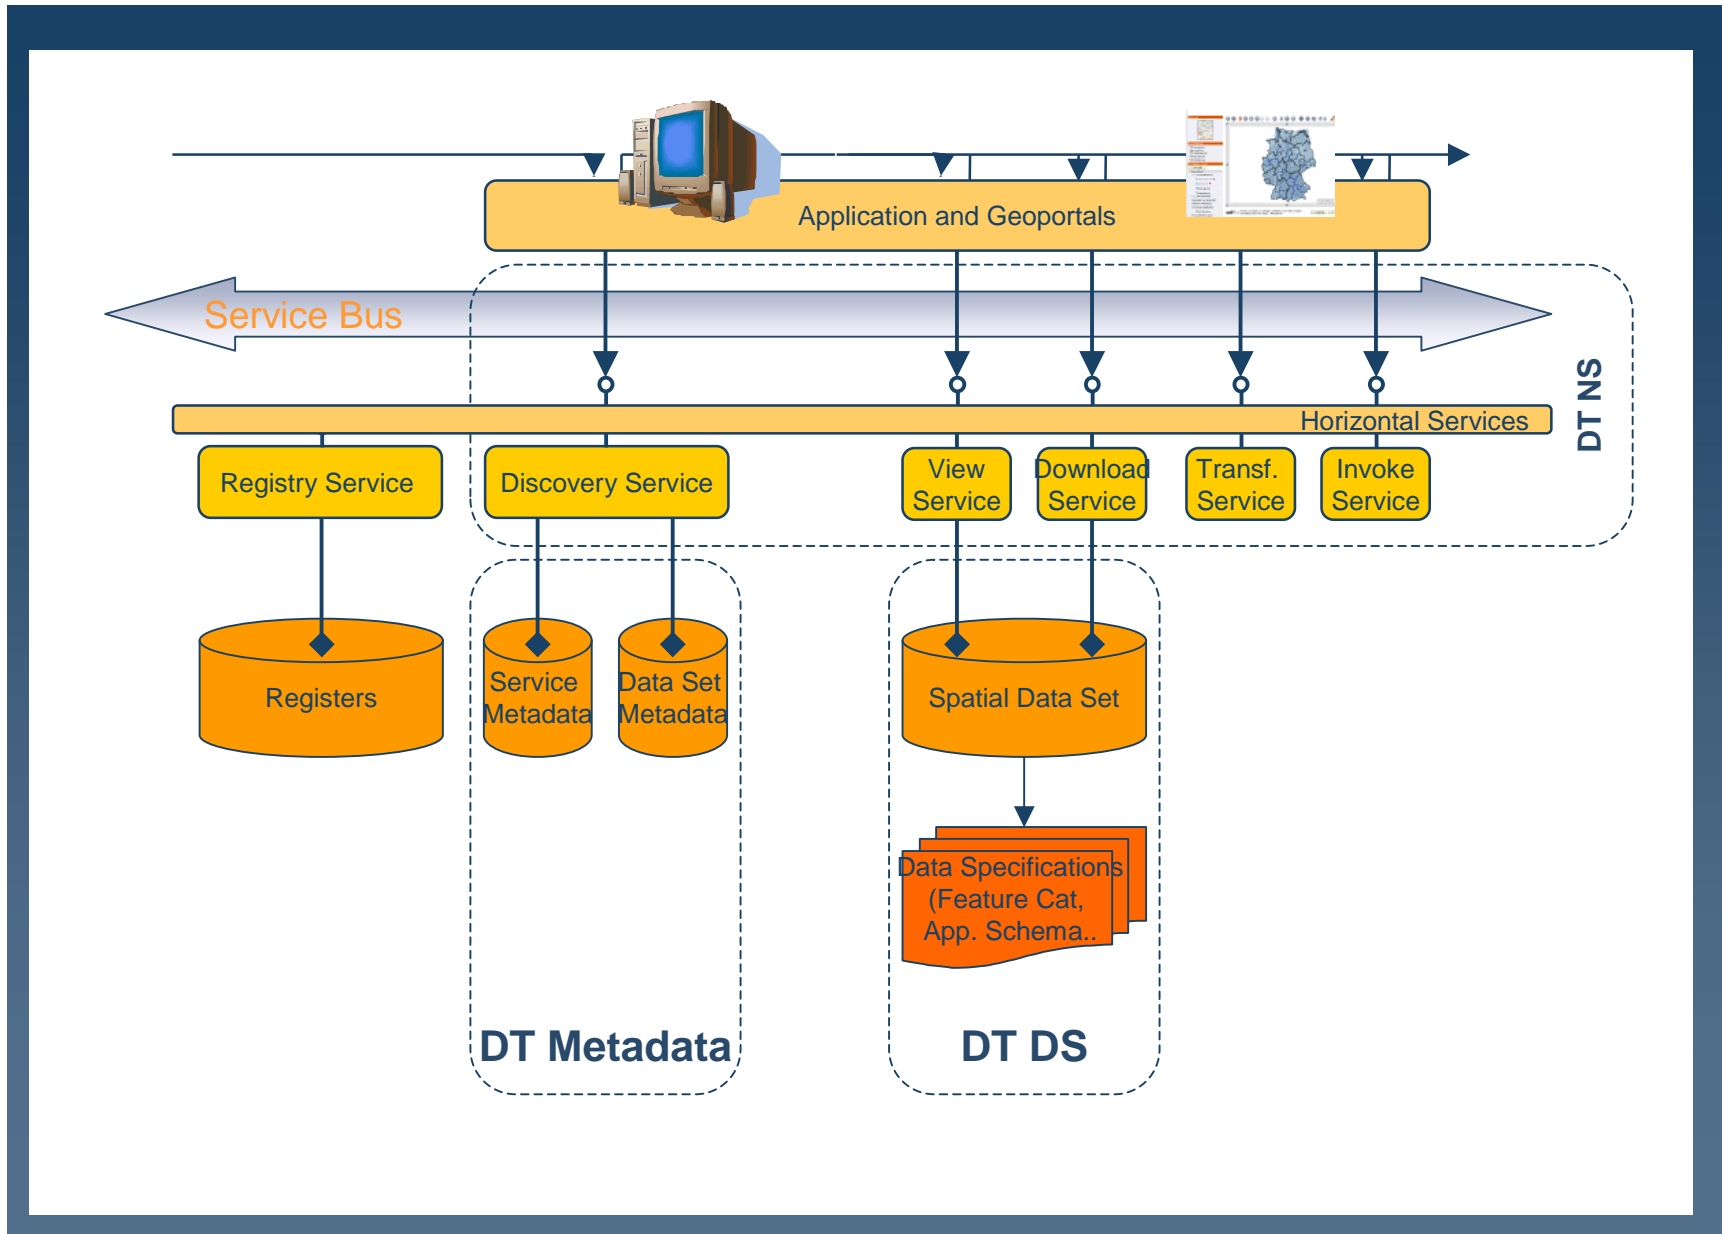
Application and Geoportals

Service Bus

DT NS

Horizontal Services

Registry Service

Discovery Service

View Service

Download Service

Transf. Service

Invoke Service

Registers

Service Metadata

Data Set Metadata

Spatial Data Set

Data Specifications (Feature Cat, App. Schema..

DT Metadata

DT DS